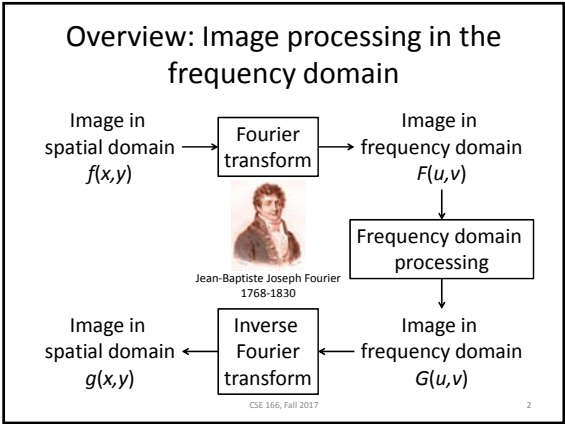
Overview: Image processing in the frequency domain

Image in spatial domain $f(x,y)$

Fourier transform

Image in frequency domain $F(u,v)$

Jean-Baptiste Joseph Fourier
1768-1830

Frequency domain processing

Image in spatial domain $g(x,y)$

Inverse Fourier transform

Image in frequency domain $G(u,v)$

CSE 166, Fall 2017

2